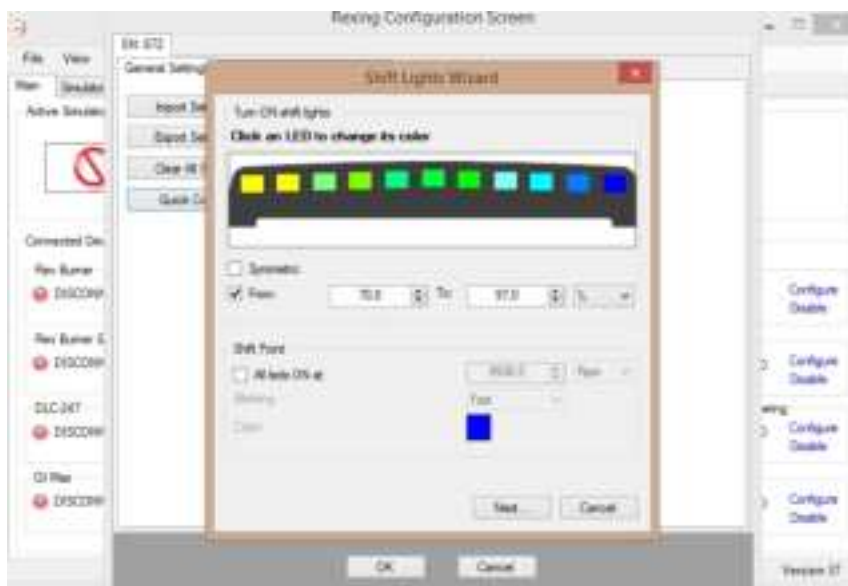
Rexing Configuration Screen

File View

Main Simulato

Active Simulato

Connected Dev

Rev Burner

DISCONN

Rev Burner S

DISCONN

DLC-24T

DISCONN

GI Max

DISCONN

SLI-STZ

General Settings

Import Se

Export Se

Clear All

Quick Co

Shift Lights Wizard

Turn ON shift lights

Click an LED to change its color

Symmetric

From 70.0 To 97.0 %

Shift Point

All leds ON at 9500.0 Rpm

Blinking Fast

Color

Next... Cancel

OK Cancel

Configure
Disable

Configure
Disable

Configure
Disable

Configure
Disable

Version 37